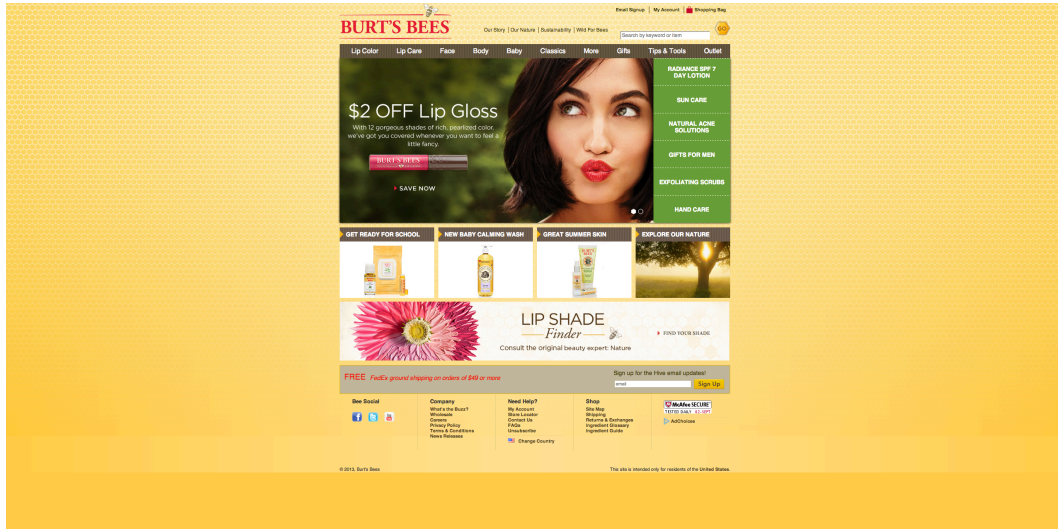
Email Signup | My Account | Shopping Bag

BURT'S BEES

Our Story | Our Nature | Sustainability | Wild For Bees

Search by keyword or item

GO

Lip Color | Lip Care | Face | Body | Baby | Classics | More | Gifts | Tips & Tools | Outlet

$2 OFF Lip Gloss

With 12 gorgeous shades of rich, pearlized color, we've got you covered whenever you want to feel a little fancy.

BURT'S BEES

SAVE NOW

RADIANCE SPF 7 DAY LOTION

SUN CARE

NATURAL ACNE SOLUTIONS

GIFTS FOR MEN

EXFOLIATING SCRUBS

HAND CARE

GET READY FOR SCHOOL

NEW BABY CALMING WASH

GREAT SUMMER SKIN

EXPLORE OUR NATURE

LIP SHADE
Finder

Consult the original beauty expert: Nature

FIND YOUR SHADE

FREE FedEx ground shipping on orders of $49 or more

Sign up for the Hive email updates!

email

Sign Up

Bee Social

Company
What's the Buzz?
Wholesale
Careers
Privacy Policy
Terms & Conditions
News Releases

Need Help?
My Account
Store Locator
Contact Us
FAQs
Unsubscribe

Change Country

Shop
Site Map
Shipping
Returns & Exchanges
Ingredient Glossary
Ingredient Guide

McAfee SECURE
TESTED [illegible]

AdChoices

© 2013, Burt's Bees

This site is intended only for residents of the United States.